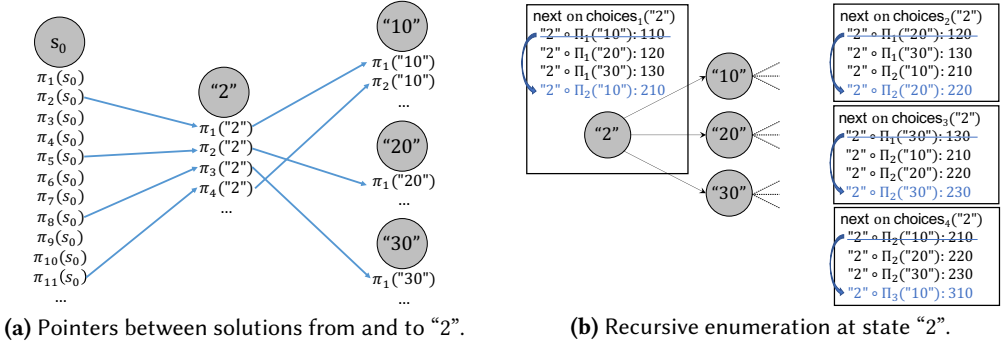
$s_0$
$\pi_1(s_0)$
$\pi_2(s_0)$
$\pi_3(s_0)$
$\pi_4(s_0)$
$\pi_5(s_0)$
$\pi_6(s_0)$
$\pi_7(s_0)$
$\pi_8(s_0)$
$\pi_9(s_0)$
$\pi_{10}(s_0)$
$\pi_{11}(s_0)$
...

"2"
$\pi_1$("2")
$\pi_2$("2")
$\pi_3$("2")
$\pi_4$("2")
...

"10"
$\pi_1$("10")
$\pi_2$("10")
...

"20"
$\pi_1$("20")
...

"30"
$\pi_1$("30")
...

**(a)** Pointers between solutions from and to "2".

next on choices$_1$("2")
"2" ∘ $\Pi_1$("10"): 110
"2" ∘ $\Pi_1$("20"): 120
"2" ∘ $\Pi_1$("30"): 130
"2" ∘ $\Pi_2$("10"): 210

"2"
"10"
"20"
"30"

next on choices$_2$("2")
"2" ∘ $\Pi_1$("20"): 120
"2" ∘ $\Pi_1$("30"): 130
"2" ∘ $\Pi_2$("10"): 210
"2" ∘ $\Pi_2$("20"): 220

next on choices$_3$("2")
"2" ∘ $\Pi_1$("30"): 130
"2" ∘ $\Pi_2$("10"): 210
"2" ∘ $\Pi_2$("20"): 220
"2" ∘ $\Pi_2$("30"): 230

next on choices$_4$("2")
"2" ∘ $\Pi_2$("10"): 210
"2" ∘ $\Pi_2$("20"): 220
"2" ∘ $\Pi_2$("30"): 230
"2" ∘ $\Pi_3$("10"): 310

**(b)** Recursive enumeration at state "2".